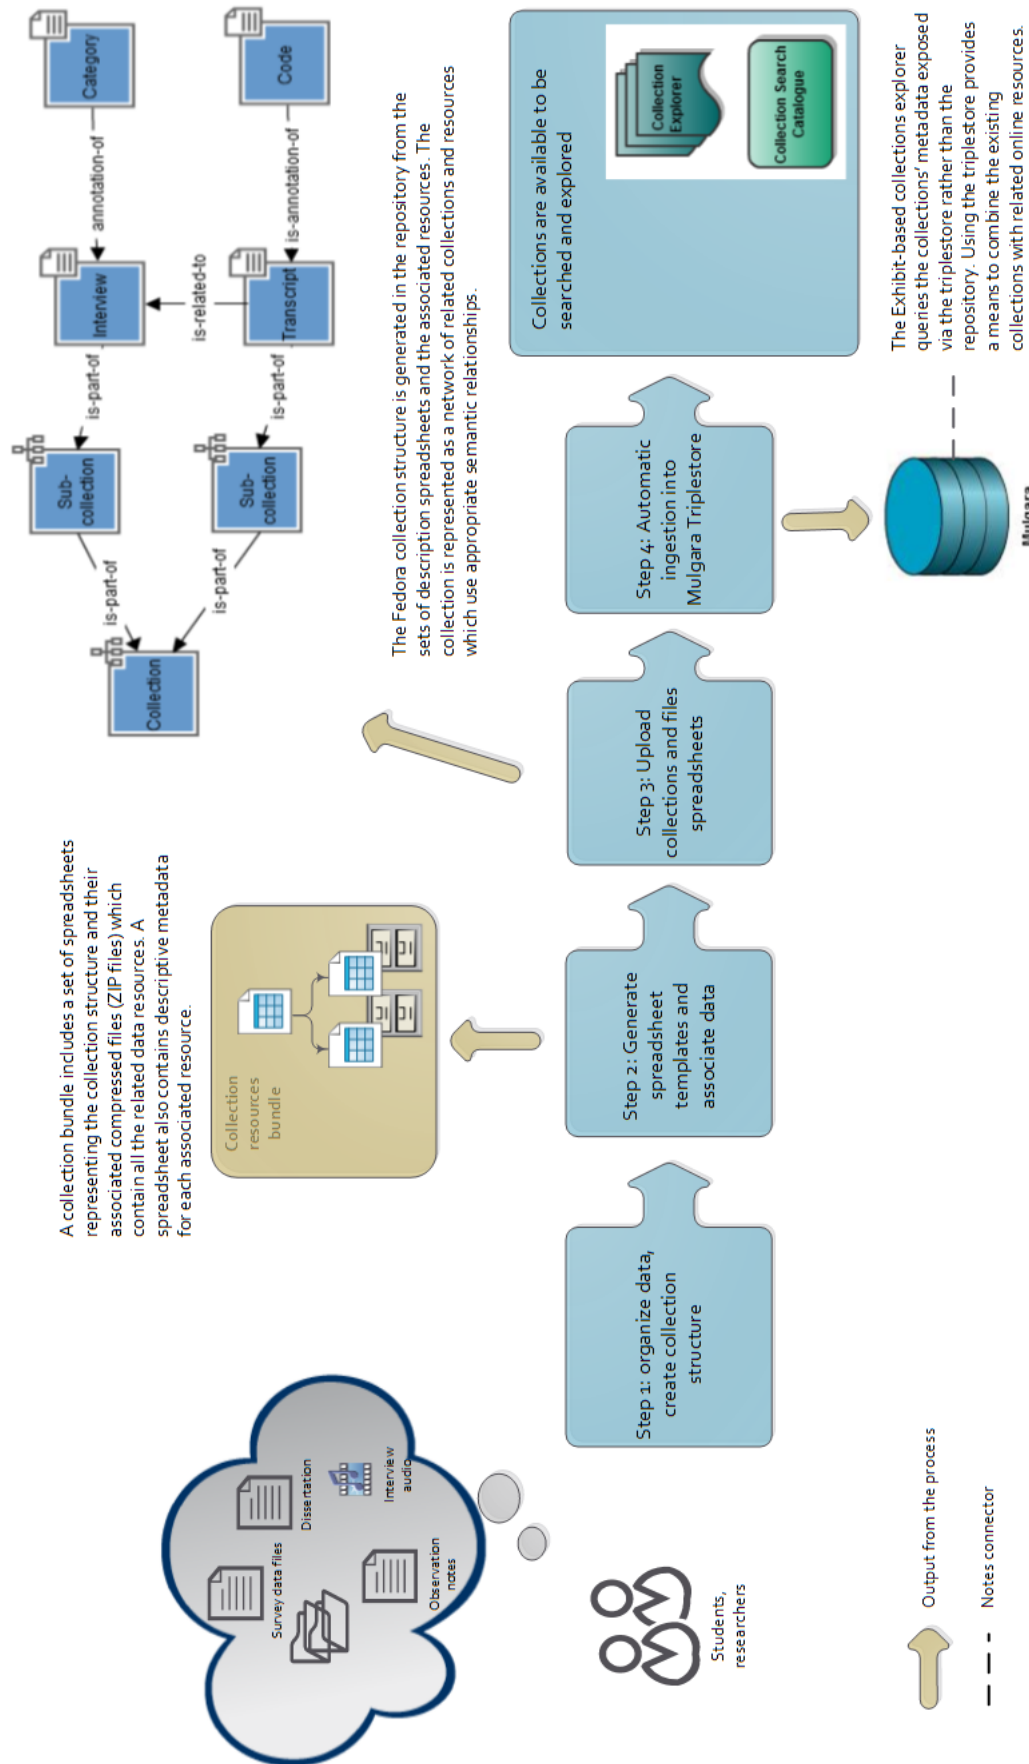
Survey data files

Dissertation

Interview audio

Observation notes

Students, researchers

Step 1: organize data, create collection structure

Step 2: Generate spreadsheet templates and associate data

Step 3: Upload collections and files spreadsheets

Step 4: Automatic ingestion into Mulgara Triplestore

Collections are available to be searched and explored

Collection Explorer

Collection Search Catalogue

A collection bundle includes a set of spreadsheets representing the collection structure and their associated compressed files (ZIP files) which contain all the related data resources. A spreadsheet also contains descriptive metadata for each associated resource.

Collection resources bundle

The Fedora collection structure is generated in the repository from the sets of description spreadsheets and the associated resources. The collection is represented as a network of related collections and resources which use appropriate semantic relationships.

Collection

is-part-of

Sub-collection

is-part-of

Sub-collection

is-part-of

Interview

annotation-of

Category

is-related-to

is-part-of

Transcript

is-annotation-of

Code

The Exhibit-based collections explorer queries the collections' metadata exposed via the triplestore rather than the repository. Using the triplestore provides a means to combine the existing collections with related online resources.

Mulgara

Output from the process

Notes connector